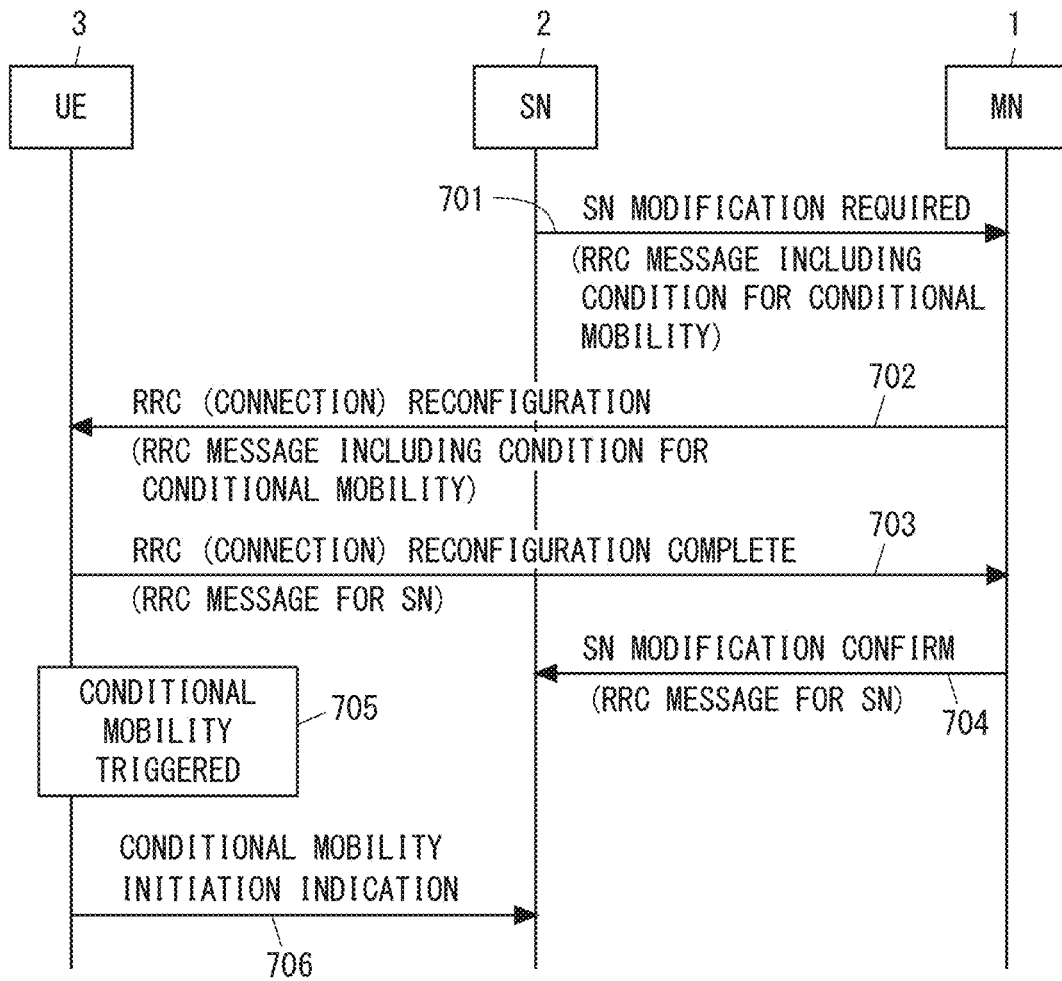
3
UE

2
SN

1
MN

701
SN MODIFICATION REQUIRED
(RRC MESSAGE INCLUDING CONDITION FOR CONDITIONAL MOBILITY)

702
RRC (CONNECTION) RECONFIGURATION
(RRC MESSAGE INCLUDING CONDITION FOR CONDITIONAL MOBILITY)

703
RRC (CONNECTION) RECONFIGURATION COMPLETE
(RRC MESSAGE FOR SN)

SN MODIFICATION CONFIRM
(RRC MESSAGE FOR SN)
704

CONDITIONAL MOBILITY TRIGGERED
705

CONDITIONAL MOBILITY INITIATION INDICATION
706